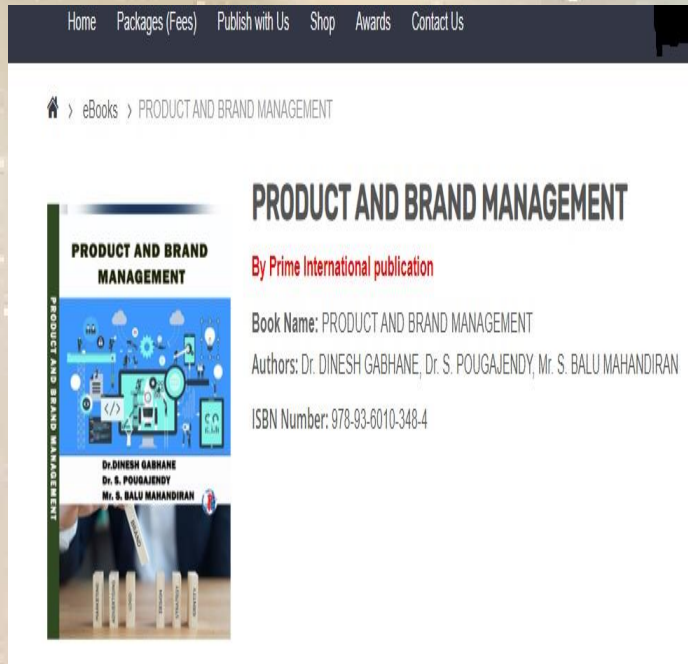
Home Packages (Fees) Publish with Us Shop Awards Contact Us

› eBooks › PRODUCT AND BRAND MANAGEMENT

PRODUCT AND BRAND MANAGEMENT

PRODUCT AND BRAND MANAGEMENT

PRODUCT AND BRAND MANAGEMENT

Dr.DINESH GABHANE
Dr. S. POUGAJENDY
Mr. S. BALU MAHANDIRAN

By Prime International publication

Book Name: PRODUCT AND BRAND MANAGEMENT

Authors: Dr. DINESH GABHANE, Dr. S. POUGAJENDY, Mr. S. BALU MAHANDIRAN

ISBN Number: 978-93-6010-348-4